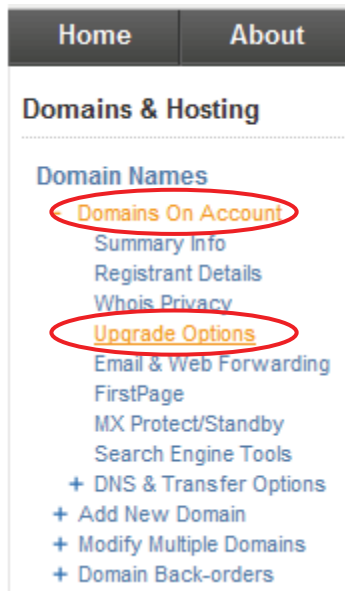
Home About

Domains & Hosting

Domain Names

- Domains On Account

Summary Info

Registrant Details

Whois Privacy

Upgrade Options

Email & Web Forwarding

FirstPage

MX Protect/Standby

Search Engine Tools

+ DNS & Transfer Options

+ Add New Domain

+ Modify Multiple Domains

+ Domain Back-orders